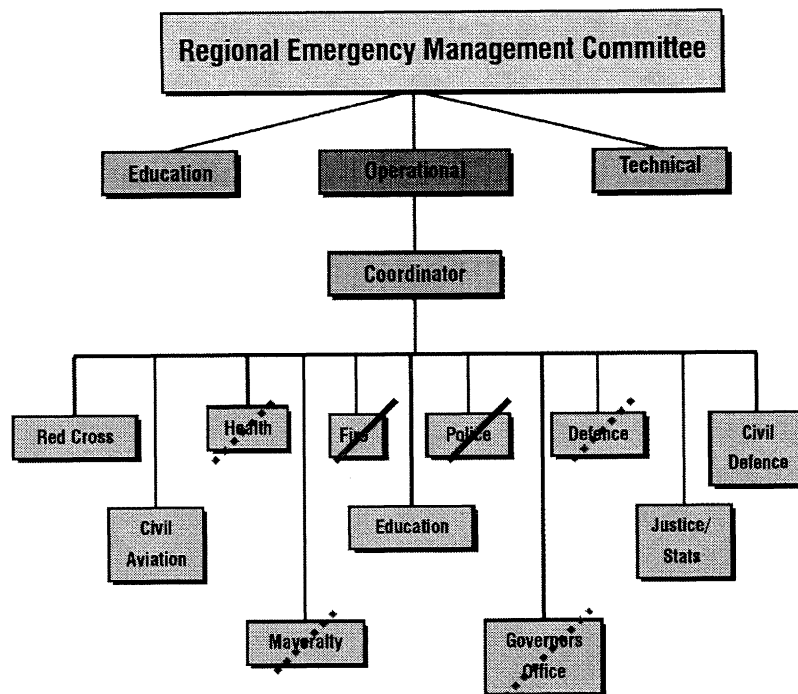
Regional Emergency Management Committee

Education

Operational

Technical

Coordinator

Red Cross

Civil Aviation

Health

Mayoralty

Fire

Education

Police

Governors Office

Defence

Justice/ Stats

Civil Defence